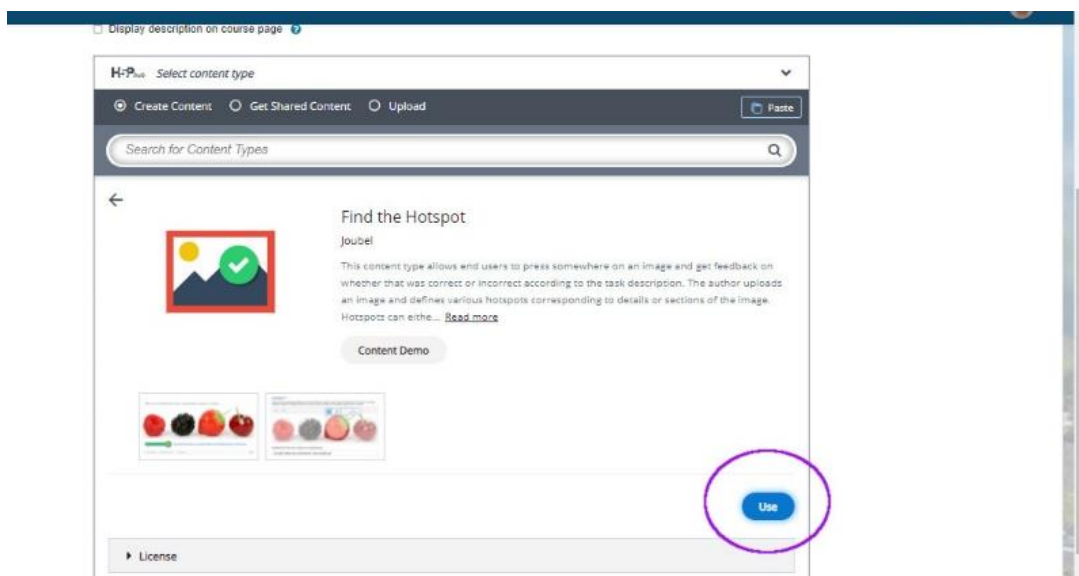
Display description on course page

H5P Hub Select content type

Create Content Get Shared Content Upload

Paste

Search for Content Types

Find the Hotspot

Joubel

This content type allows end users to press somewhere on an image and get feedback on whether that was correct or incorrect according to the task description. The author uploads an image and defines various hotspots corresponding to details or sections of the image. Hotspots can eithe... Read more

Content Demo

Use

License